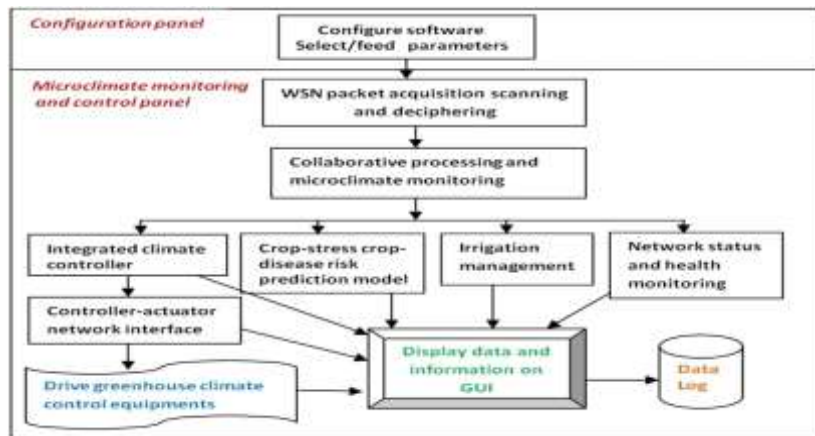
Configuration panel

Configure software Select/feed parameters

Microclimate monitoring and control panel

WSN packet acquisition scanning and deciphering

Collaborative processing and microclimate monitoring

Integrated climate controller

Crop-stress crop-disease risk prediction model

Irrigation management

Network status and health monitoring

Controller-actuator network interface

Drive greenhouse climate control equipments

Display data and information on GUI

Data Log